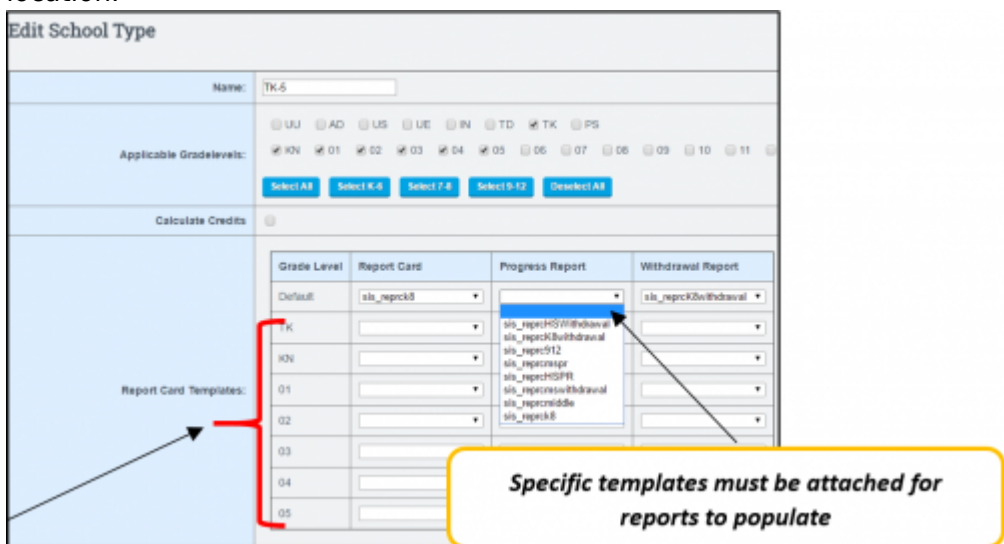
location.

Edit School Type

Name: TK-6

Applicable Gradelevels:
UU AD US UE IN TD TK PS
KN 01 02 03 04 05 06 07 08 09 10 11

Select All | Select K-6 | Select 7-8 | Select 9-12 | Deselect All

Calculate Credits

Report Card Templates:

| Grade Level | Report Card | Progress Report | Withdrawal Report |
|---|---|---|---|
| Default | sis_reprck8 | | sis_reprcK8withdrawal |
| TK | | sis_reprcHSWithdrawal | |
| KN | | sis_reprcK8withdrawal | |
| 01 | | sis_reprc912 | |
| 02 | | sis_reprcmspr | |
| 03 | | sis_reprcHSPR | |
| 04 | | sis_reprcmswithdrawal | |
| 05 | | sis_reprcmiddle | |
| | | sis_reprck8 | |

Specific templates must be attached for reports to populate